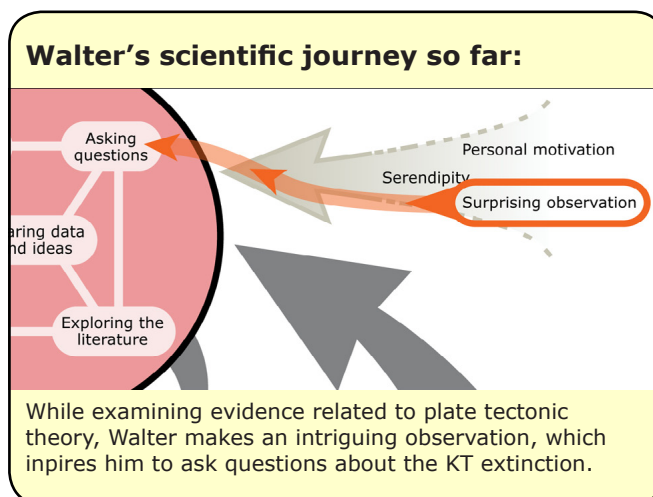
Walter’s scientific journey so far:

Asking questions

aring data nd ideas

Exploring the literature

Personal motivation

Serendipity

Surprising observation

While examining evidence related to plate tectonic theory, Walter makes an intriguing observation, which inpires him to ask questions about the KT extinction.